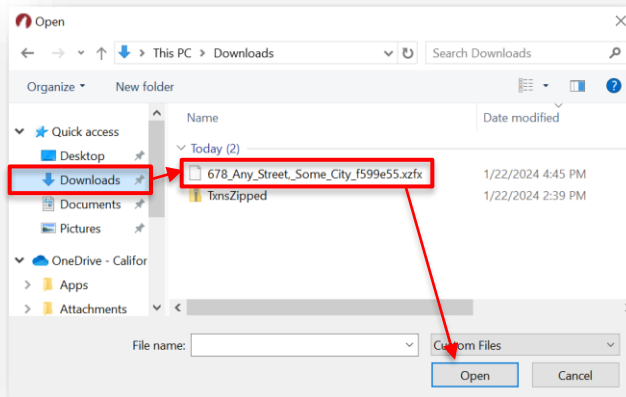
Open

This PC > Downloads

Search Downloads

Organize ▾

New folder

Quick access

Desktop

Downloads

Documents

Pictures

OneDrive - Califor

Apps

Attachments

Name

Date modified

Today (2)

678_Any_Street._Some_City_f599e55.xzfx

1/22/2024 4:45 PM

TxnsZipped

1/22/2024 2:39 PM

File name:

Custom Files

Open

Cancel